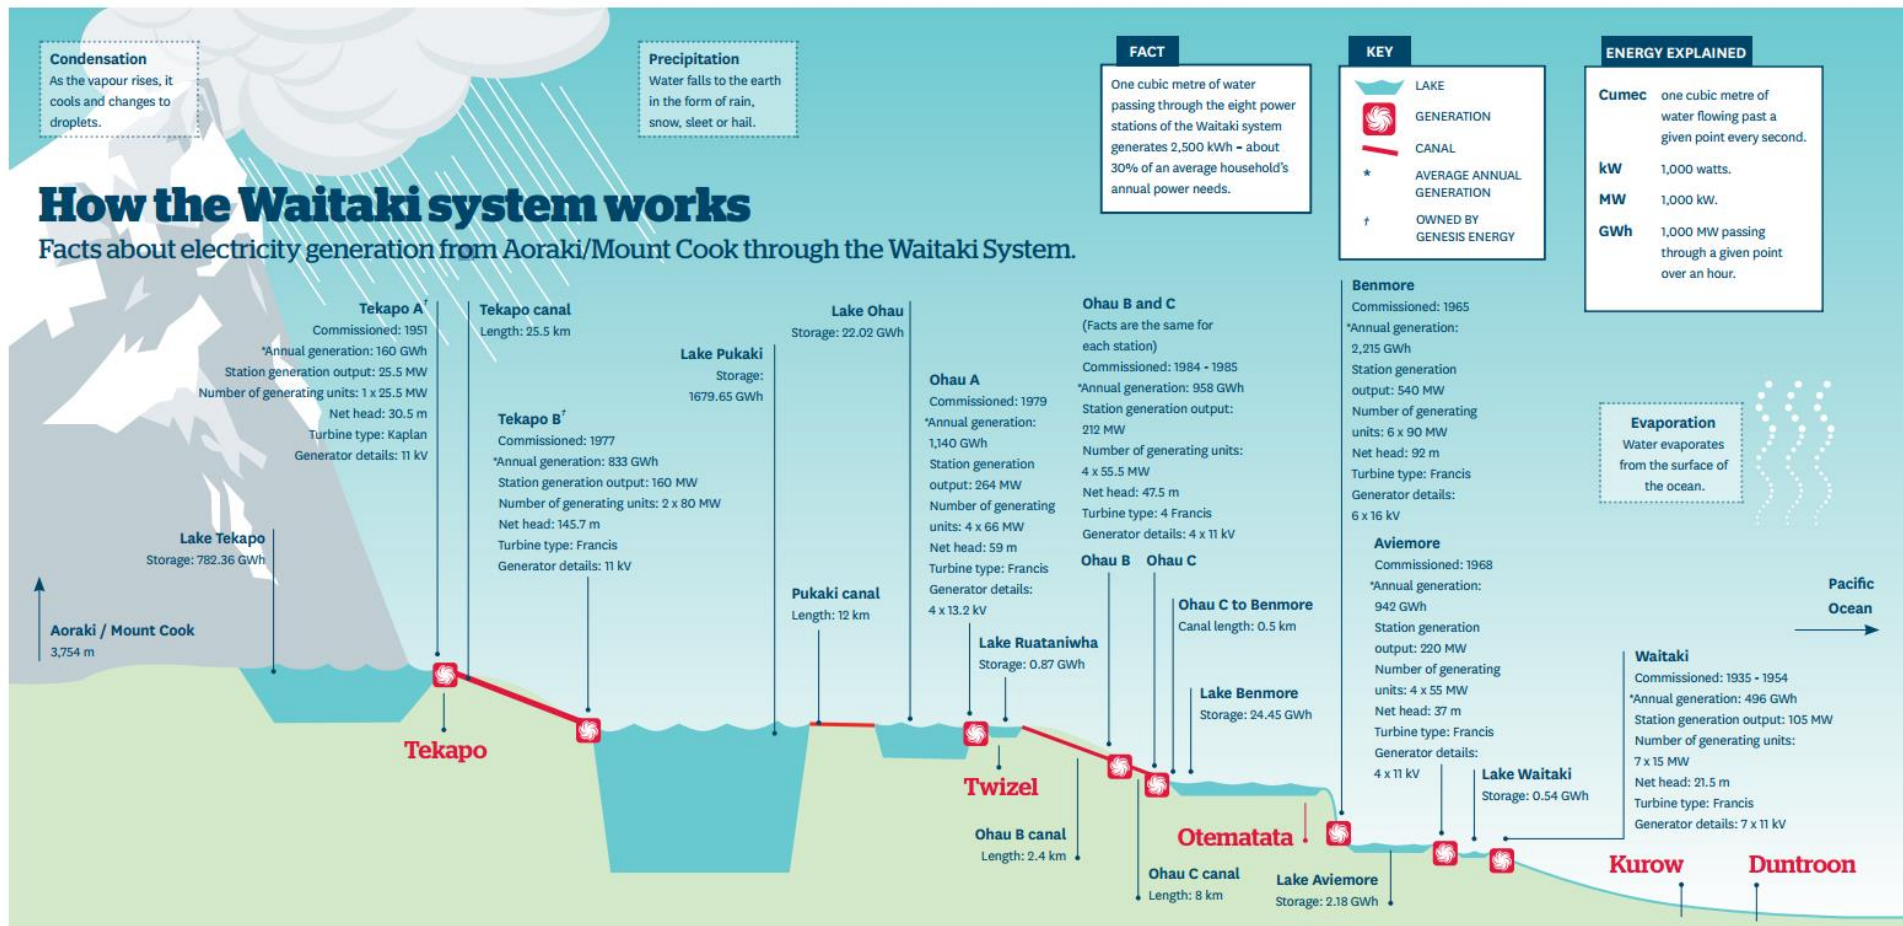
Condensation
As the vapour rises, it cools and changes to droplets.

Precipitation
Water falls to the earth in the form of rain, snow, sleet or hail.

FACT
One cubic metre of water passing through the eight power stations of the Waitaki system generates 2,500 kWh – about 30% of an average household's annual power needs.

KEY
LAKE
GENERATION
CANAL
* AVERAGE ANNUAL GENERATION
† OWNED BY GENESIS ENERGY

ENERGY EXPLAINED
Cumec one cubic metre of water flowing past a given point every second.
kW 1,000 watts.
MW 1,000 kW.
GWh 1,000 MW passing through a given point over an hour.

How the Waitaki system works
Facts about electricity generation from Aoraki/Mount Cook through the Waitaki System.

Tekapo A†
Commissioned: 1951
*Annual generation: 160 GWh
Station generation output: 25.5 MW
Number of generating units: 1 x 25.5 MW
Net head: 30.5 m
Turbine type: Kaplan
Generator details: 11 kV

Tekapo canal
Length: 25.5 km

Tekapo B†
Commissioned: 1977
*Annual generation: 833 GWh
Station generation output: 160 MW
Number of generating units: 2 x 80 MW
Net head: 145.7 m
Turbine type: Francis
Generator details: 11 kV

Lake Pukaki
Storage: 1679.65 GWh

Lake Ohau
Storage: 22.02 GWh

Ohau A
Commissioned: 1979
*Annual generation: 1,140 GWh
Station generation output: 264 MW
Number of generating units: 4 x 66 MW
Net head: 59 m
Turbine type: Francis
Generator details: 4 x 13.2 kV

Ohau B and C
(Facts are the same for each station)
Commissioned: 1984 - 1985
*Annual generation: 958 GWh
Station generation output: 212 MW
Number of generating units: 4 x 55.5 MW
Net head: 47.5 m
Turbine type: 4 Francis
Generator details: 4 x 11 kV

Ohau B Ohau C

Benmore
Commissioned: 1965
*Annual generation: 2,215 GWh
Station generation output: 540 MW
Number of generating units: 6 x 90 MW
Net head: 92 m
Turbine type: Francis
Generator details: 6 x 16 kV

Evaporation
Water evaporates from the surface of the ocean.

Aviemore
Commissioned: 1968
*Annual generation: 942 GWh
Station generation output: 220 MW
Number of generating units: 4 x 55 MW
Net head: 37 m
Turbine type: Francis
Generator details: 4 x 11 kV

Pacific Ocean

Lake Tekapo
Storage: 782.36 GWh

Aoraki / Mount Cook
3,754 m

Pukaki canal
Length: 12 km

Lake Ruataniwha
Storage: 0.87 GWh

Ohau C to Benmore
Canal length: 0.5 km

Lake Benmore
Storage: 24.45 GWh

Waitaki
Commissioned: 1935 - 1954
*Annual generation: 496 GWh
Station generation output: 105 MW
Number of generating units: 7 x 15 MW
Net head: 21.5 m
Turbine type: Francis
Generator details: 7 x 11 kV

Lake Waitaki
Storage: 0.54 GWh

Tekapo
Twizel
Ohau B canal
Length: 2.4 km
Otematata
Ohau C canal
Length: 8 km
Lake Aviemore
Storage: 2.18 GWh
Kurow
Duntroon